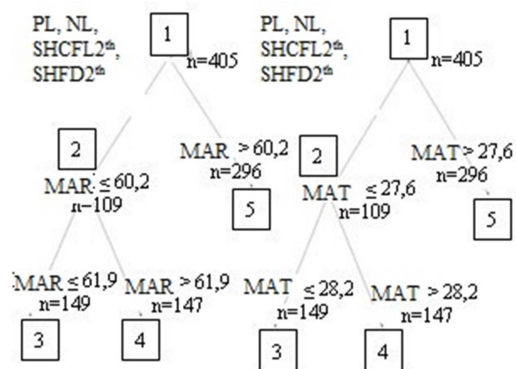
PL, NL, SHCFL2$^{th}$, SHFD2$^{th}$

1

n=405

2

MAR $\leq$ 60,2
n=109

MAR > 60,2
n=296

5

MAR $\leq$ 61,9
n=149

MAR > 61,9
n=147

3

4

PL, NL, SHCFL2$^{th}$, SHFD2$^{th}$

1

n=405

2

MAT $\leq$ 27,6
n=109

MAT > 27,6
n=296

5

MAT $\leq$ 28,2
n=149

MAT > 28,2
n=147

3

4